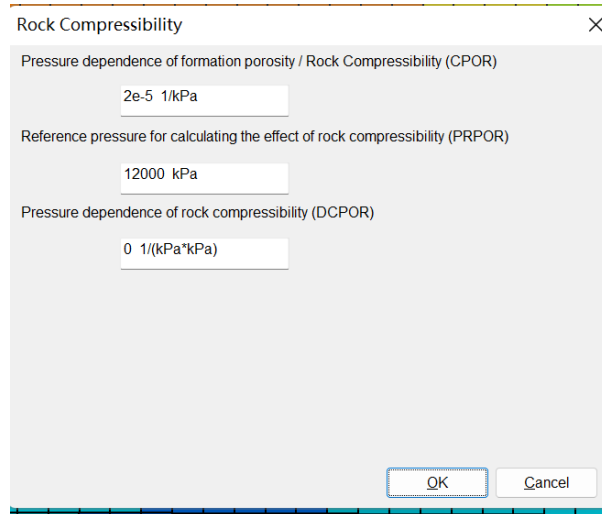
Rock Compressibility

×

Pressure dependence of formation porosity / Rock Compressibility (CPOR)

2e-5 1/kPa

Reference pressure for calculating the effect of rock compressibility (PRPOR)

12000 kPa

Pressure dependence of rock compressibility (DCPOR)

0 1/(kPa*kPa)

OK

Cancel